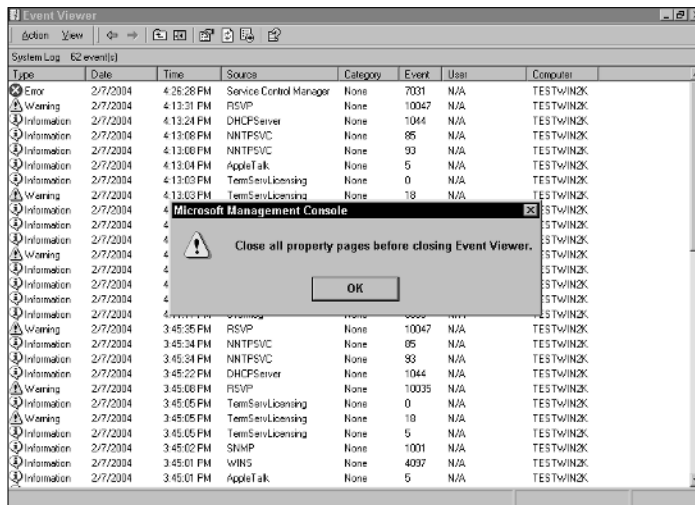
Event Viewer

Action View

System Log 62 event(s)

| Type | Date | Time | Source | Category | Event | User | Computer |
|---|---|---|---|---|---|---|---|
| Error | 2/7/2004 | 4:26:28 PM | Service Control Manager | None | 7031 | N/A | TESTWIN2K |
| Warning | 2/7/2004 | 4:13:31 PM | RSVP | None | 10047 | N/A | TESTWIN2K |
| Information | 2/7/2004 | 4:13:24 PM | DHCPServer | None | 1044 | N/A | TESTWIN2K |
| Information | 2/7/2004 | 4:13:08 PM | NNTPSVC | None | 85 | N/A | TESTWIN2K |
| Information | 2/7/2004 | 4:13:08 PM | NNTPSVC | None | 93 | N/A | TESTWIN2K |
| Information | 2/7/2004 | 4:13:04 PM | AppleTalk | None | 5 | N/A | TESTWIN2K |
| Information | 2/7/2004 | 4:13:03 PM | TermServLicensing | None | 0 | N/A | TESTWIN2K |
| Warning | 2/7/2004 | 4:13:03 PM | TermServLicensing | None | 18 | N/A | TESTWIN2K |
| Information | 2/7/2004 | 4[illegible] | | | | | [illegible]STWIN2K |
| Information | 2/7/2004 | 4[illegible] | | | | | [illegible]STWIN2K |
| Information | 2/7/2004 | 4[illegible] | | | | | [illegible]STWIN2K |
| Warning | 2/7/2004 | 4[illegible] | | | | | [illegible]STWIN2K |
| Information | 2/7/2004 | 4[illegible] | | | | | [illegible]STWIN2K |
| Information | 2/7/2004 | 4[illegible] | | | | | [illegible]STWIN2K |
| Information | 2/7/2004 | 4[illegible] | | | | | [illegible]STWIN2K |
| Information | 2/7/2004 | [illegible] | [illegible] | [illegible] | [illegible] | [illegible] | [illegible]STWIN2K |
| Warning | 2/7/2004 | 3:45:35 PM | RSVP | None | 10047 | N/A | TESTWIN2K |
| Information | 2/7/2004 | 3:45:34 PM | NNTPSVC | None | 85 | N/A | TESTWIN2K |
| Information | 2/7/2004 | 3:45:34 PM | NNTPSVC | None | 93 | N/A | TESTWIN2K |
| Information | 2/7/2004 | 3:45:22 PM | DHCPServer | None | 1044 | N/A | TESTWIN2K |
| Warning | 2/7/2004 | 3:45:08 PM | RSVP | None | 10035 | N/A | TESTWIN2K |
| Information | 2/7/2004 | 3:45:05 PM | TermServLicensing | None | 0 | N/A | TESTWIN2K |
| Warning | 2/7/2004 | 3:45:05 PM | TermServLicensing | None | 18 | N/A | TESTWIN2K |
| Information | 2/7/2004 | 3:45:05 PM | TermServLicensing | None | 5 | N/A | TESTWIN2K |
| Information | 2/7/2004 | 3:45:02 PM | SNMP | None | 1001 | N/A | TESTWIN2K |
| Information | 2/7/2004 | 3:45:01 PM | WINS | None | 4097 | N/A | TESTWIN2K |
| Information | 2/7/2004 | 3:45:01 PM | AppleTalk | None | 5 | N/A | TESTWIN2K |

Microsoft Management Console

Close all property pages before closing Event Viewer.

OK